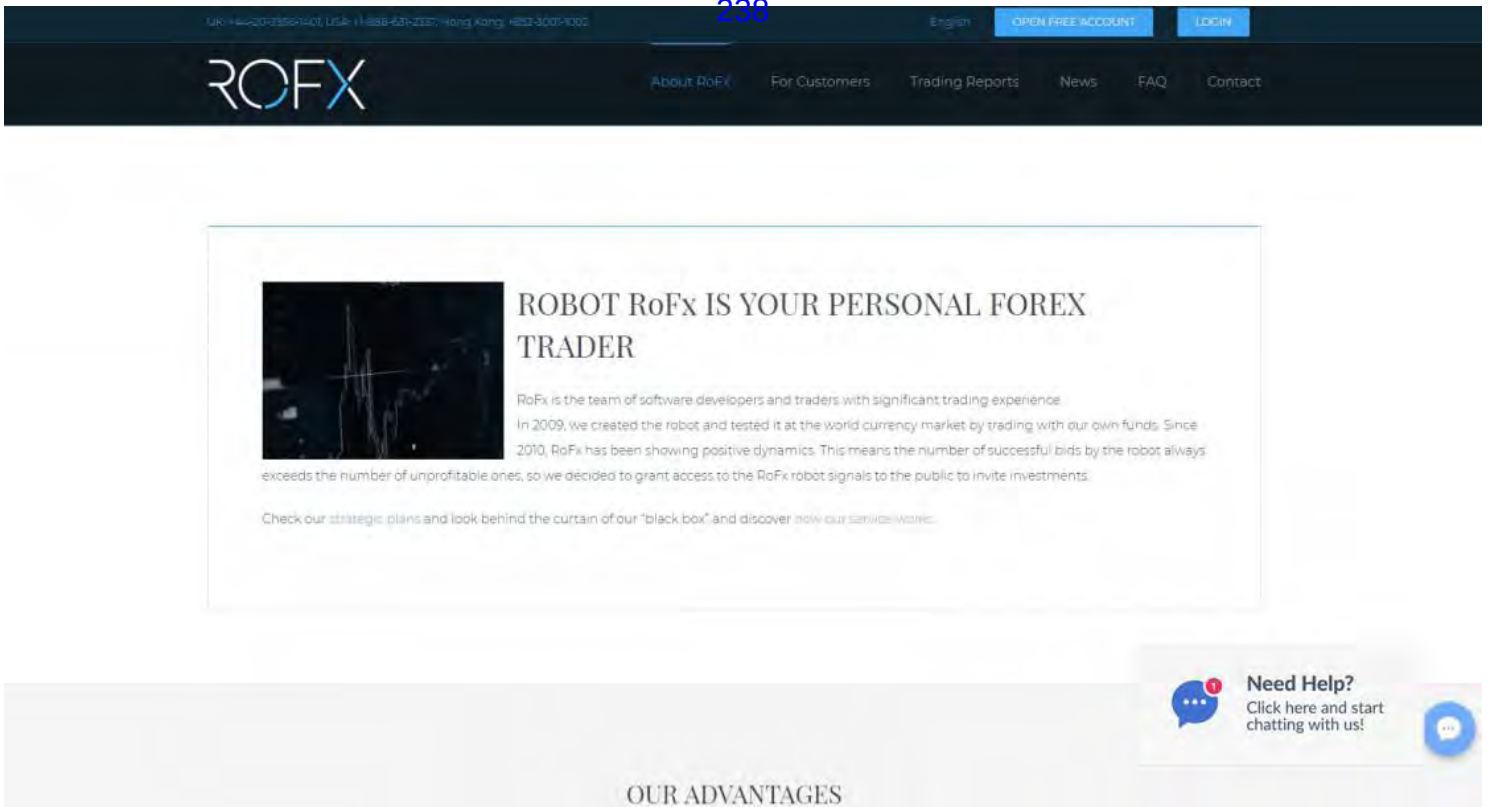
UK: +44-20-3356-1401, USA: +1-888-631-2337, Hong Kong: +852-3001-1002

238

English OPEN FREE ACCOUNT LOGIN

ROFX

About RoFX For Customers Trading Reports News FAQ Contact

ROBOT RoFx IS YOUR PERSONAL FOREX TRADER

RoFx is the team of software developers and traders with significant trading experience.
In 2009, we created the robot and tested it at the world currency market by trading with our own funds. Since 2010, RoFx has been showing positive dynamics. This means the number of successful bids by the robot always exceeds the number of unprofitable ones, so we decided to grant access to the RoFx robot signals to the public to invite investments.

Check our strategic plans and look behind the curtain of our "black box" and discover how our service works.

1

Need Help?
Click here and start chatting with us!

OUR ADVANTAGES